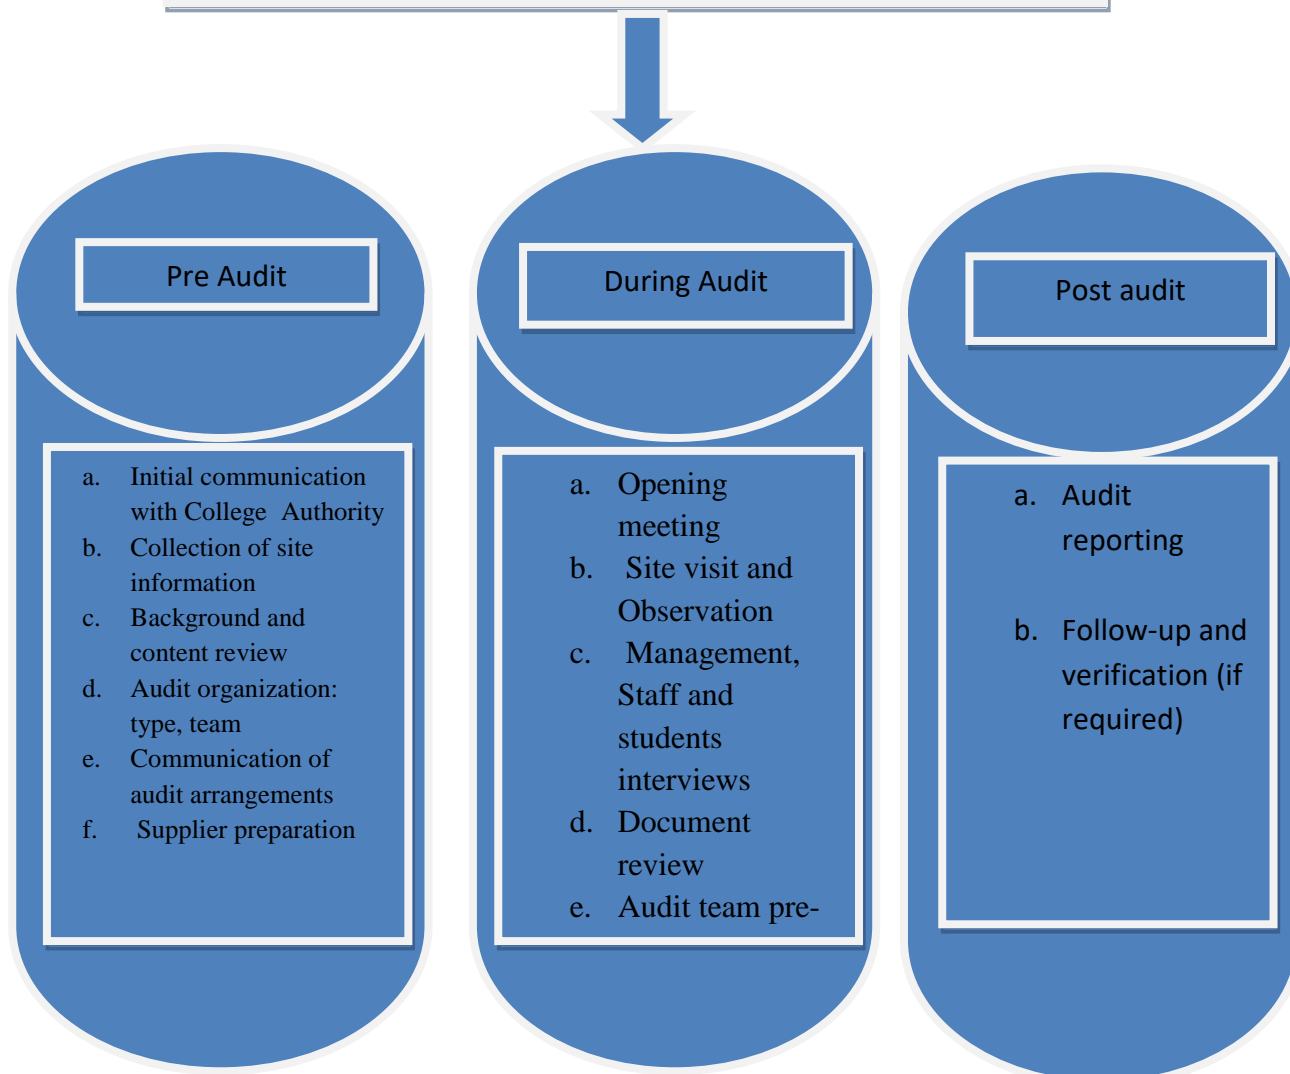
Pre Audit

a. Initial communication with College Authority
b. Collection of site information
c. Background and content review
d. Audit organization: type, team
e. Communication of audit arrangements
f. Supplier preparation

During Audit

a. Opening meeting
b. Site visit and Observation
c. Management, Staff and students interviews
d. Document review
e. Audit team pre-

Post audit

a. Audit reporting
b. Follow-up and verification (if required)